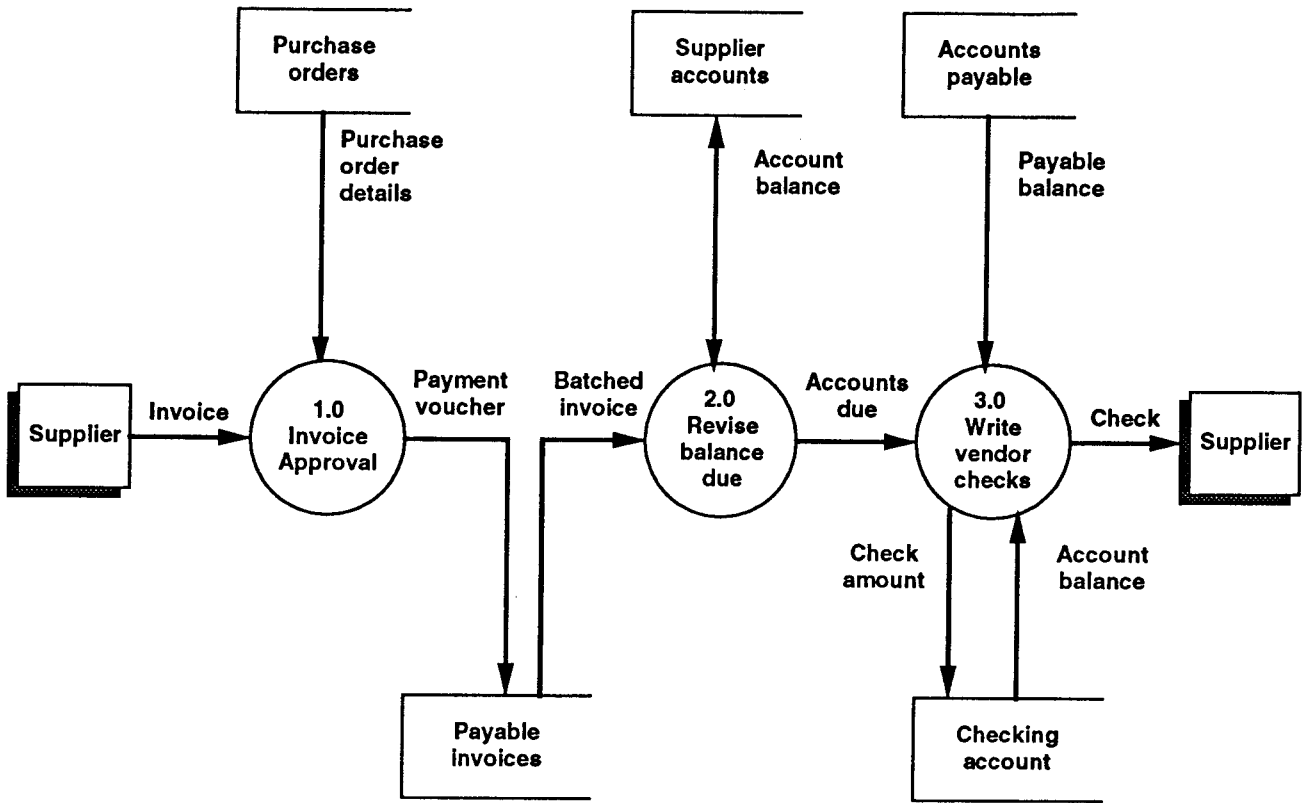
Purchase orders

Supplier accounts

Accounts payable

Purchase order details

Account balance

Payable balance

Supplier

Invoice

1.0 Invoice Approval

Payment voucher

Batched invoice

2.0 Revise balance due

Accounts due

3.0 Write vendor checks

Check

Supplier

Check amount

Account balance

Payable invoices

Checking account